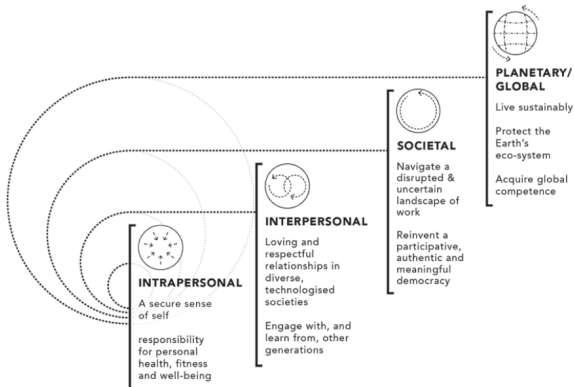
PLANETARY/ GLOBAL

Live sustainably

Protect the Earth's eco-system

Acquire global competence

SOCIETAL

Navigate a disrupted & uncertain landscape of work

Reinvent a participative, authentic and meaningful democracy

INTERPERSONAL

Loving and respectful relationships in diverse, technologised societies

Engage with, and learn from, other generations

INTRAPERSONAL

A secure sense of self

responsibility for personal health, fitness and well-being